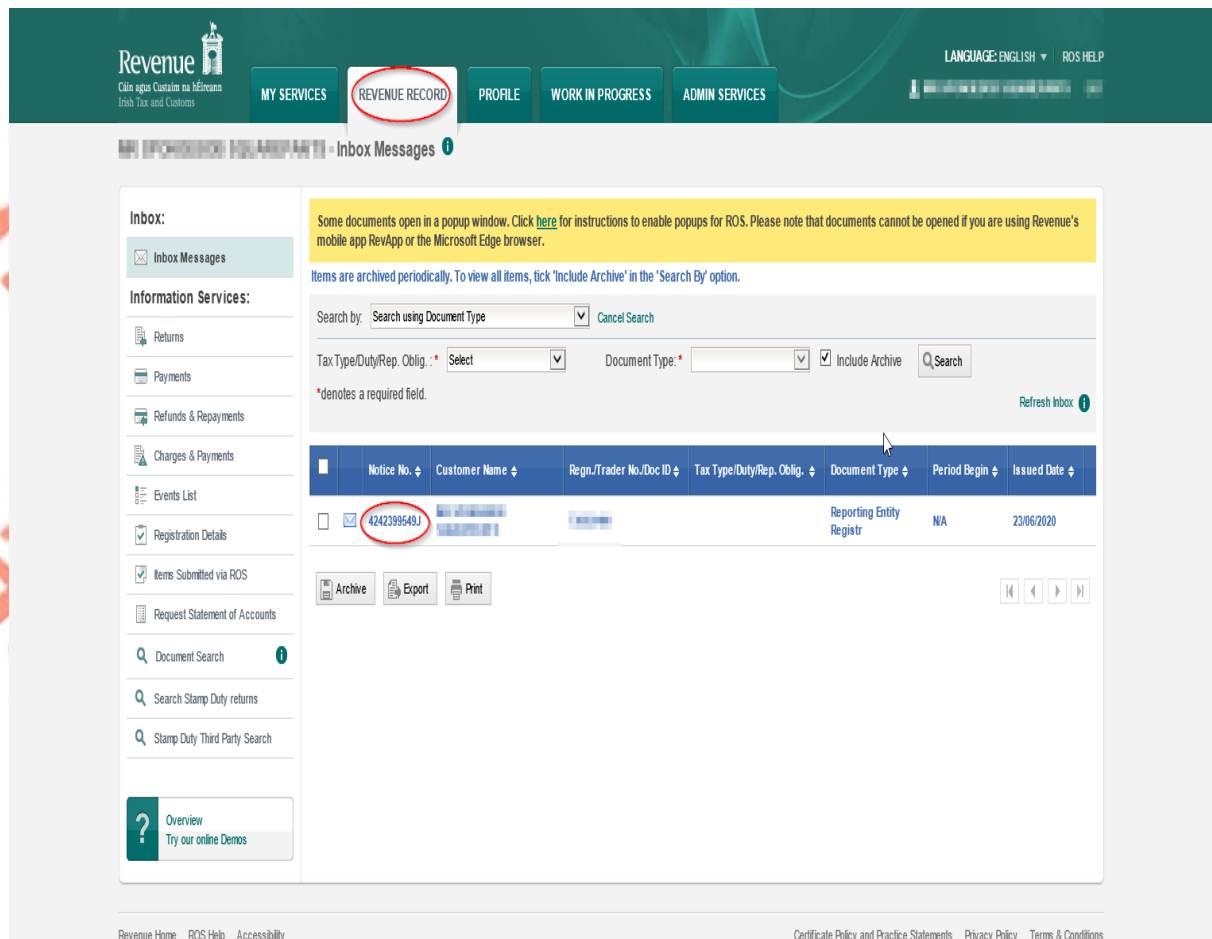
Revenue
Cáin agus Custaim na hÉireann
Irish Tax and Customs

MY SERVICES | REVENUE RECORD | PROFILE | WORK IN PROGRESS | ADMIN SERVICES

LANGUAGE: ENGLISH ▼ | ROS HELP

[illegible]

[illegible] - Inbox Messages

Inbox:
Inbox Messages
Information Services:
Returns
Payments
Refunds & Repayments
Charges & Payments
Events List
Registration Details
Items Submitted via ROS
Request Statement of Accounts
Document Search
Search Stamp Duty returns
Stamp Duty Third Party Search

Overview
Try our online Demos

Some documents open in a popup window. Click here for instructions to enable popups for ROS. Please note that documents cannot be opened if you are using Revenue's mobile app RevApp or the Microsoft Edge browser.

Items are archived periodically. To view all items, tick 'Include Archive' in the 'Search By' option.

Search by: Search using Document Type | Cancel Search

Tax Type/Duty/Rep. Oblig. :* Select | Document Type:* | Include Archive | Search

*denotes a required field.

Refresh Inbox

| | | Notice No. | Customer Name | Regn./Trader No./Doc ID | Tax Type/Duty/Rep. Oblig. | Document Type | Period Begin | Issued Date |
|---|---|---|---|---|---|---|---|---|
| | | 4242399549J | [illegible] | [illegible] | | Reporting Entity Registr | N/A | 23/06/2020 |

Archive | Export | Print

Revenue Home | ROS Help | Accessibility | Certificate Policy and Practice Statements | Privacy Policy | Terms & Conditions